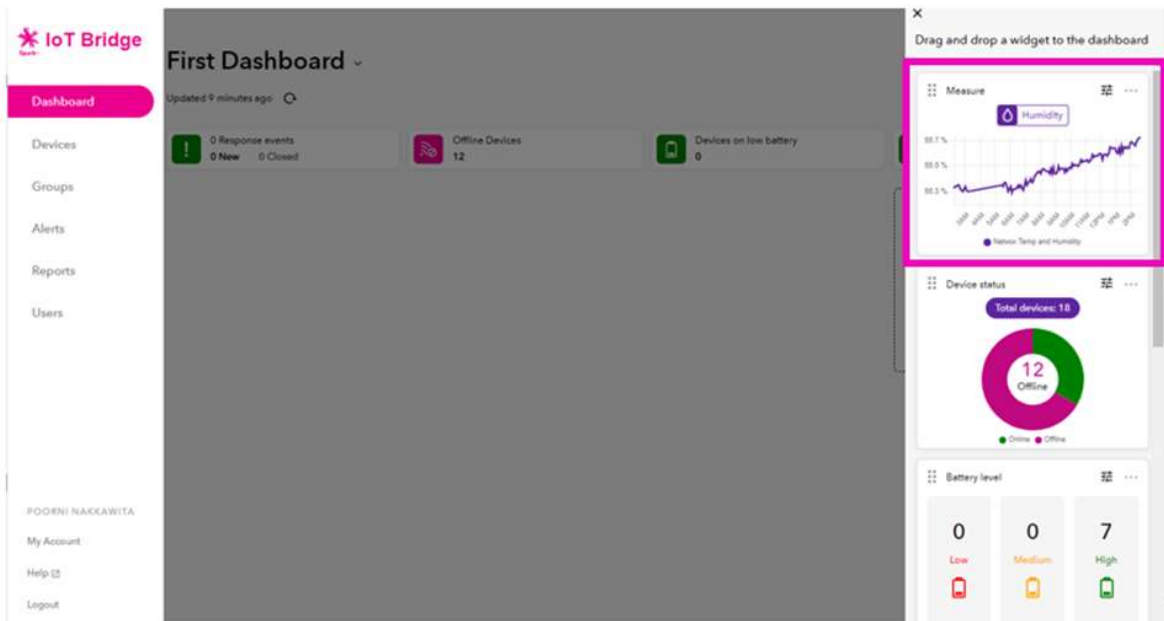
IoT Bridge
Spark

Dashboard
Devices
Groups
Alerts
Reports
Users

POORNI NAKKAWITA
My Account
Help
Logout

First Dashboard
Updated 9 minutes ago

0 Response events
0 New 0 Closed

Offline Devices
12

Devices on low battery
0

×
Drag and drop a widget to the dashboard

Measure
Humidity
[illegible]
Netvox Temp and Humidity

Device status
Total devices: 18
12
Offline
Online Offline

Battery level
0
Low
0
Medium
7
High